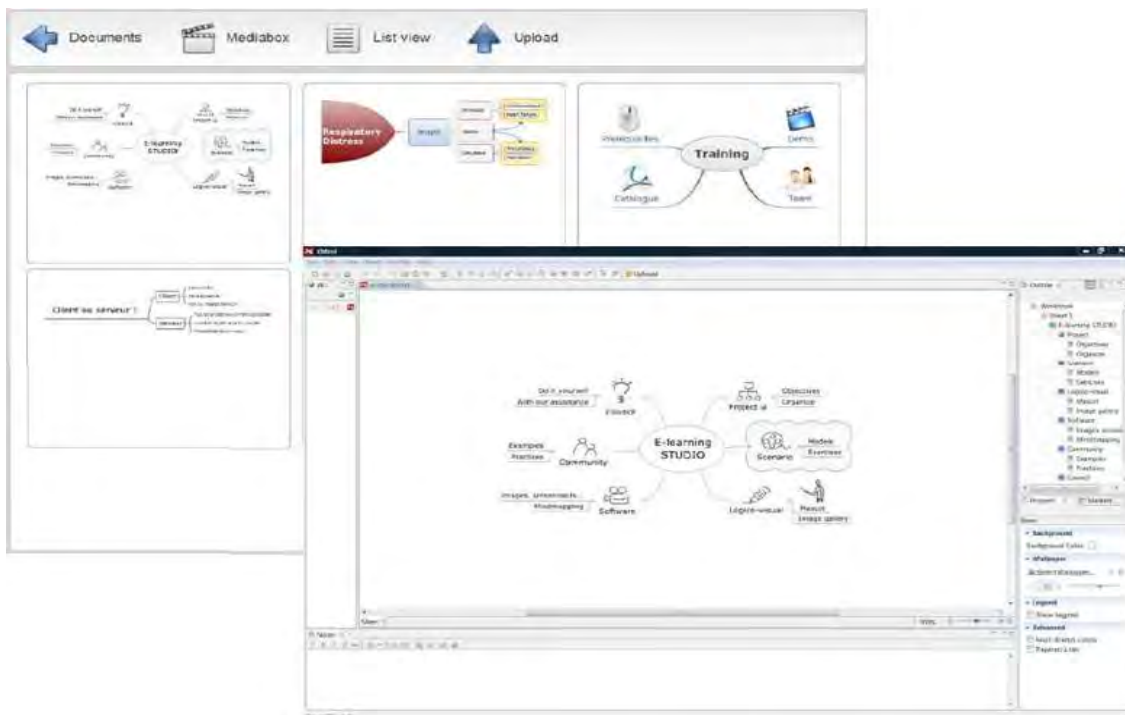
Documents

Mediabox

List view

Upload

E-learning STUDIO

Respiratory Distress

Training

Protected files

Demo

Catalogue

Team

Client ou serveur ?

Do it yourself

With our assistance

Conseil

Project

Objectives

Organize

Examples

Practices

Community

E-learning STUDIO

Models

Exercises

Scenario

Images, screenshots...

Mindmapping

Software

Logoin visual

Mascot

Image gallery

Outline

Background

Background Color

Wallpaper

Legend

Show legend

Advanced

Upload